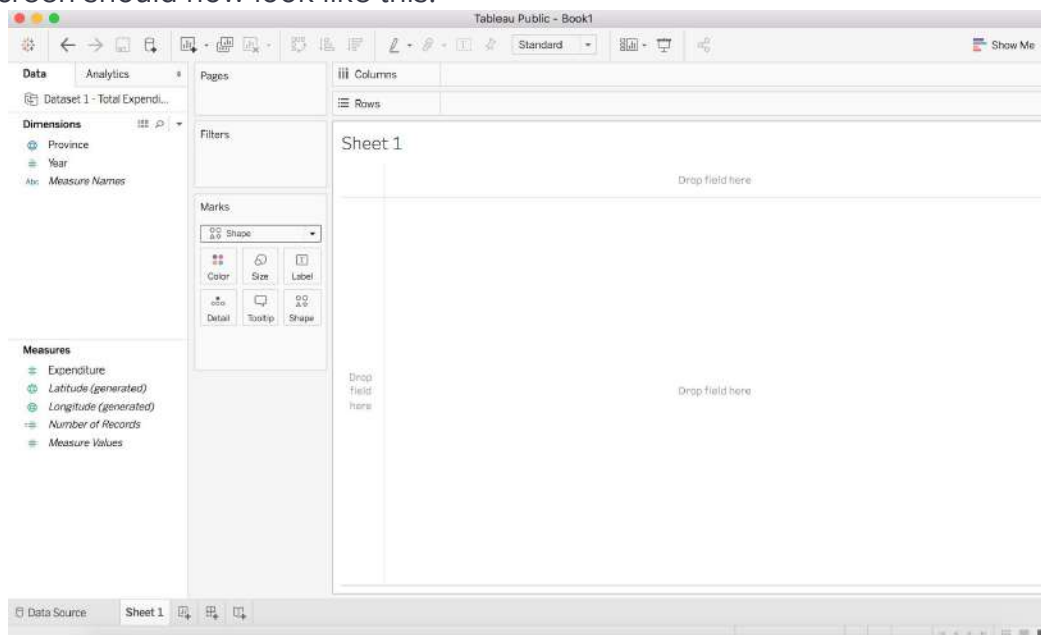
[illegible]creen should now look like this:

Tableau Public - Book1

Standard

Show Me

Data

Analytics

Pages

Columns

Rows

Dataset 1 - Total Expendi...

Dimensions

Province

Year

Measure Names

Filters

Sheet 1

Drop field here

Marks

Shape

Color

Size

Label

Detail

Tooltip

Shape

Measures

Expenditure

Latitude (generated)

Longitude (generated)

Number of Records

Measure Values

Drop field here

Drop field here

Data Source

Sheet 1